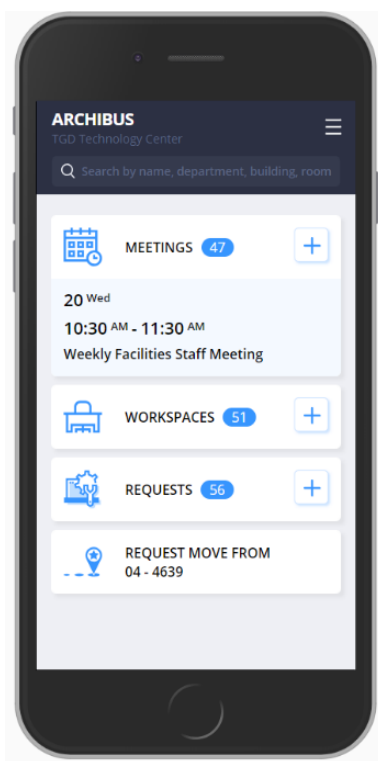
ARCHIBUS
TGD Technology Center

Search by name, department, building, room

MEETINGS 47

20 Wed
10:30 AM - 11:30 AM
Weekly Facilities Staff Meeting

WORKSPACES 51

REQUESTS 56

REQUEST MOVE FROM
04 - 4639